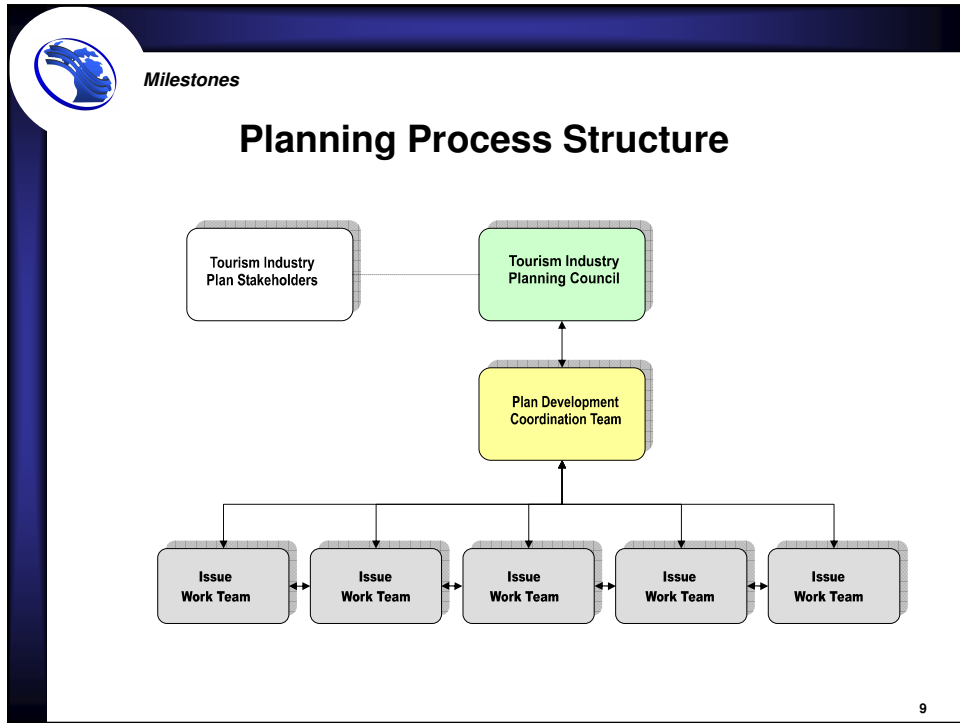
Milestones

Planning Process Structure

Tourism Industry Plan Stakeholders

Tourism Industry Planning Council

Plan Development Coordination Team

Issue Work Team

Issue Work Team

Issue Work Team

Issue Work Team

Issue Work Team

9